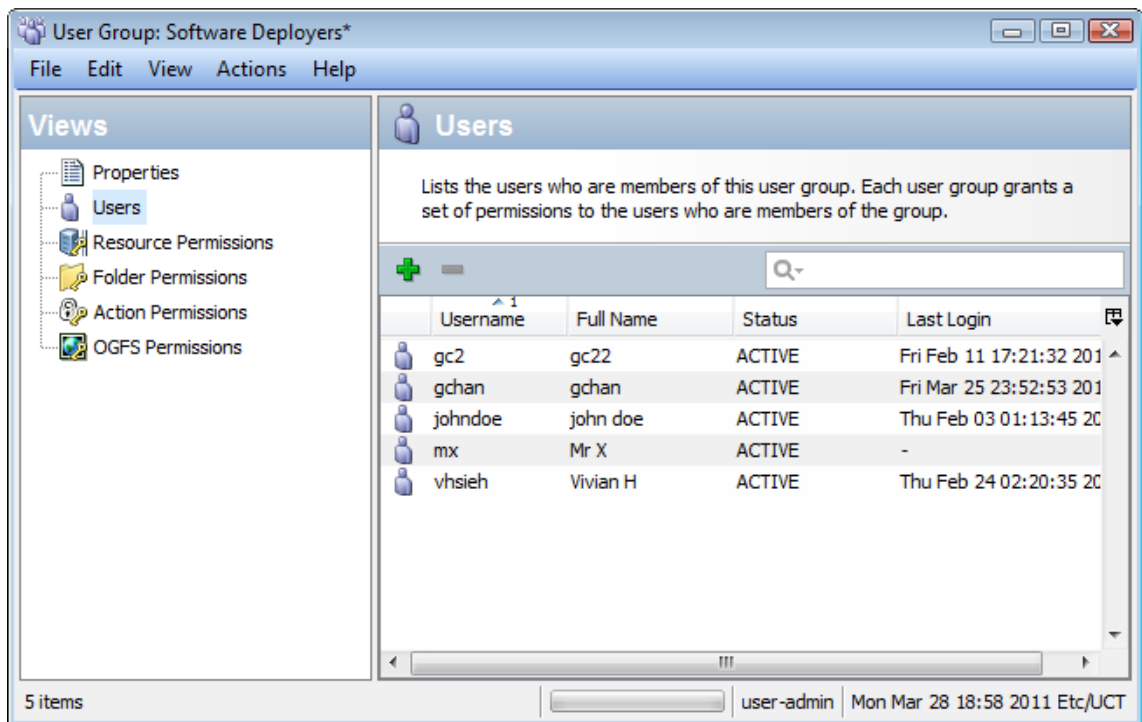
User Group: Software Deployers*

File Edit View Actions Help

Views

Properties
Users
Resource Permissions
Folder Permissions
Action Permissions
OGFS Permissions

Users

Lists the users who are members of this user group. Each user group grants a set of permissions to the users who are members of the group.

| Username 1 | Full Name | Status | Last Login |
|---|---|---|---|
| gc2 | gc22 | ACTIVE | Fri Feb 11 17:21:32 201 |
| gchan | gchan | ACTIVE | Fri Mar 25 23:52:53 201 |
| johndoe | john doe | ACTIVE | Thu Feb 03 01:13:45 20 |
| mx | Mr X | ACTIVE | - |
| vhsieh | Vivian H | ACTIVE | Thu Feb 24 02:20:35 20 |

5 items

user-admin | Mon Mar 28 18:58 2011 Etc/UCT